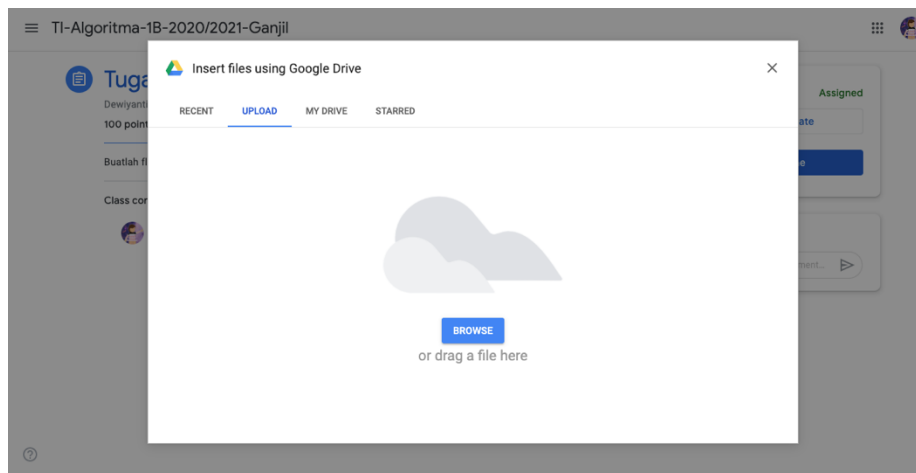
TI-Algoritma-1B-2020/2021-Ganjil

Tuga

Dewiyanti

100 point

Buatlah fl

Class cor

Assigned

ate

e

ment...

Insert files using Google Drive

RECENT
UPLOAD
MY DRIVE
STARRED

BROWSE

or drag a file here